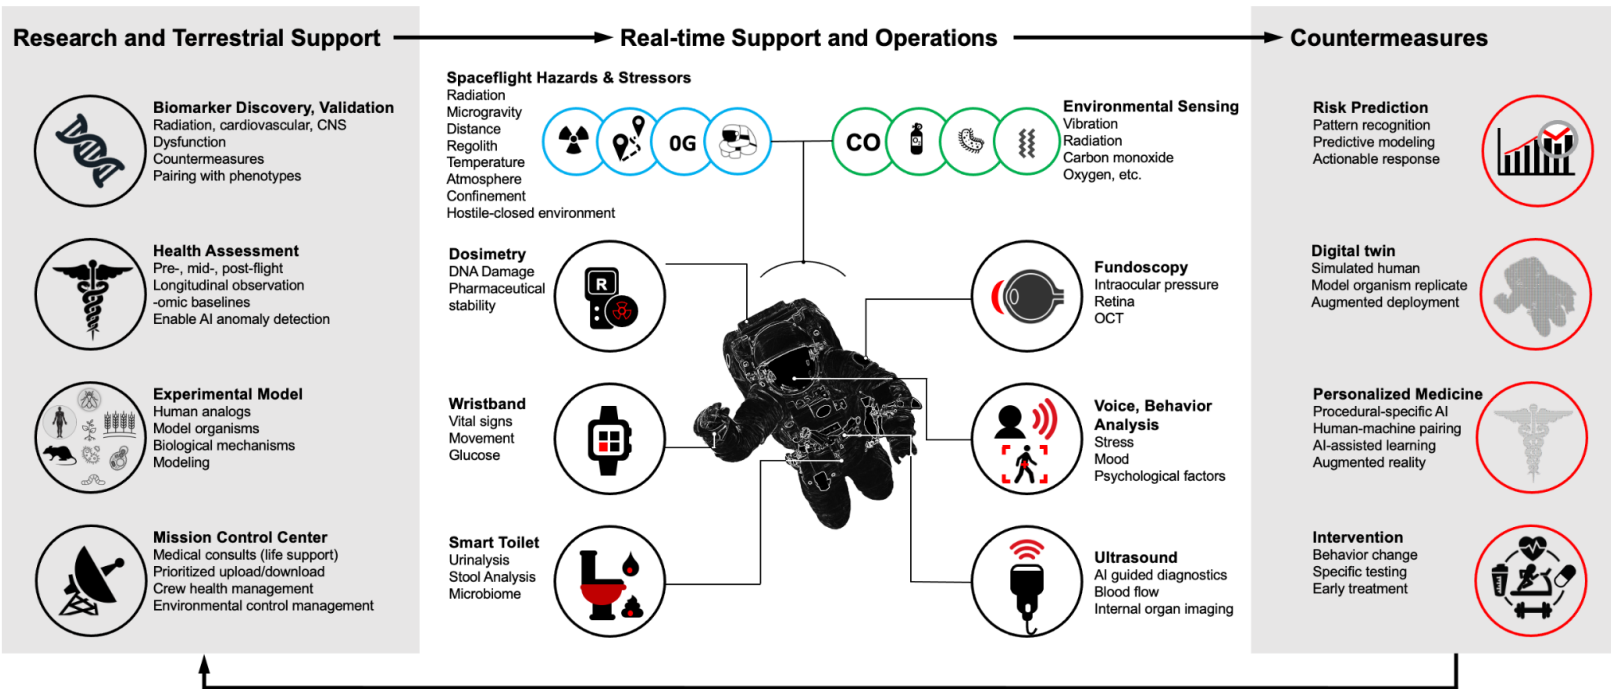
Research and Terrestrial Support

Real-time Support and Operations

Countermeasures

Biomarker Discovery, Validation
Radiation, cardiovascular, CNS
Dysfunction
Countermeasures
Pairing with phenotypes

Health Assessment
Pre-, mid-, post-flight
Longitudinal observation
-omic baselines
Enable AI anomaly detection

Experimental Model
Human analogs
Model organisms
Biological mechanisms
Modeling

Mission Control Center
Medical consults (life support)
Prioritized upload/download
Crew health management
Environmental control management

Spaceflight Hazards & Stressors
Radiation
Microgravity
Distance
Regolith
Temperature
Atmosphere
Confinement
Hostile-closed environment

0G

CO

Environmental Sensing
Vibration
Radiation
Carbon monoxide
Oxygen, etc.

Dosimetry
DNA Damage
Pharmaceutical
stability

R

Wristband
Vital signs
Movement
Glucose

Smart Toilet
Urinalysis
Stool Analysis
Microbiome

Fundoscopy
Intraocular pressure
Retina
OCT

Voice, Behavior Analysis
Stress
Mood
Psychological factors

Ultrasound
AI guided diagnostics
Blood flow
Internal organ imaging

Risk Prediction
Pattern recognition
Predictive modeling
Actionable response

Digital twin
Simulated human
Model organism replicate
Augmented deployment

Personalized Medicine
Procedural-specific AI
Human-machine pairing
AI-assisted learning
Augmented reality

Intervention
Behavior change
Specific testing
Early treatment